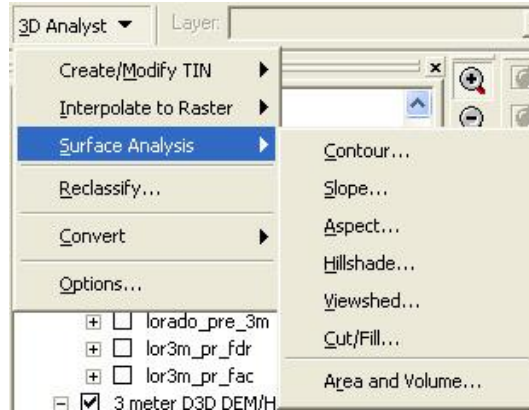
3D Analyst ▼ Layer:

Create/Modify TIN
Interpolate to Raster
Surface Analysis
Reclassify...
Convert
Options...

Contour...
Slope...
Aspect...
Hillshade...
Viewshed...
Cut/Fill...
Area and Volume...

lorado_pre_3m
lor3m_pr_fdr
lor3m_pr_fac
3 meter D3D DEM/H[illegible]